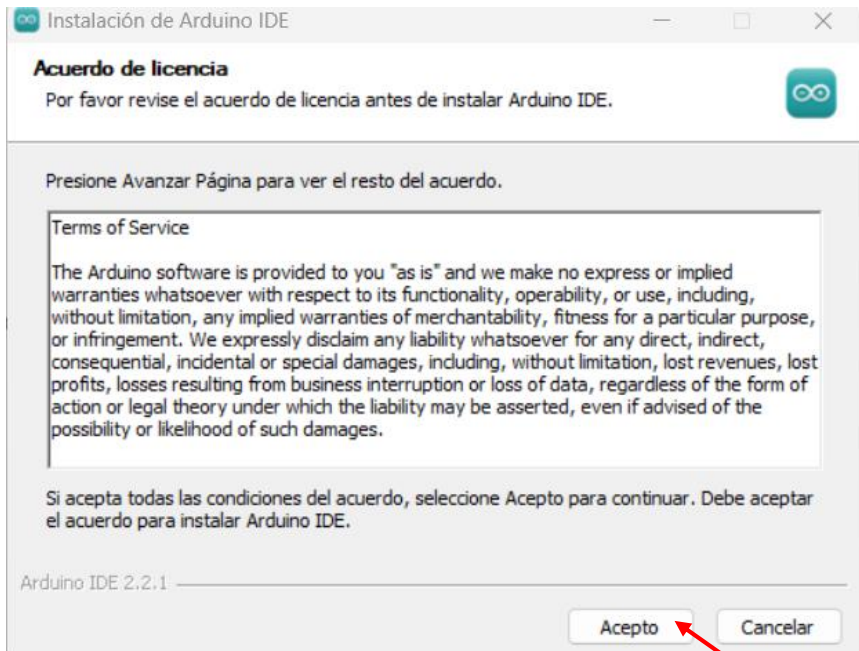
Instalación de Arduino IDE

Acuerdo de licencia
Por favor revise el acuerdo de licencia antes de instalar Arduino IDE.

Presione Avanzar Página para ver el resto del acuerdo.

Terms of Service

The Arduino software is provided to you "as is" and we make no express or implied warranties whatsoever with respect to its functionality, operability, or use, including, without limitation, any implied warranties of merchantability, fitness for a particular purpose, or infringement. We expressly disclaim any liability whatsoever for any direct, indirect, consequential, incidental or special damages, including, without limitation, lost revenues, lost profits, losses resulting from business interruption or loss of data, regardless of the form of action or legal theory under which the liability may be asserted, even if advised of the possibility or likelihood of such damages.

Si acepta todas las condiciones del acuerdo, seleccione Acepto para continuar. Debe aceptar el acuerdo para instalar Arduino IDE.

Arduino IDE 2.2.1

Acepto Cancelar